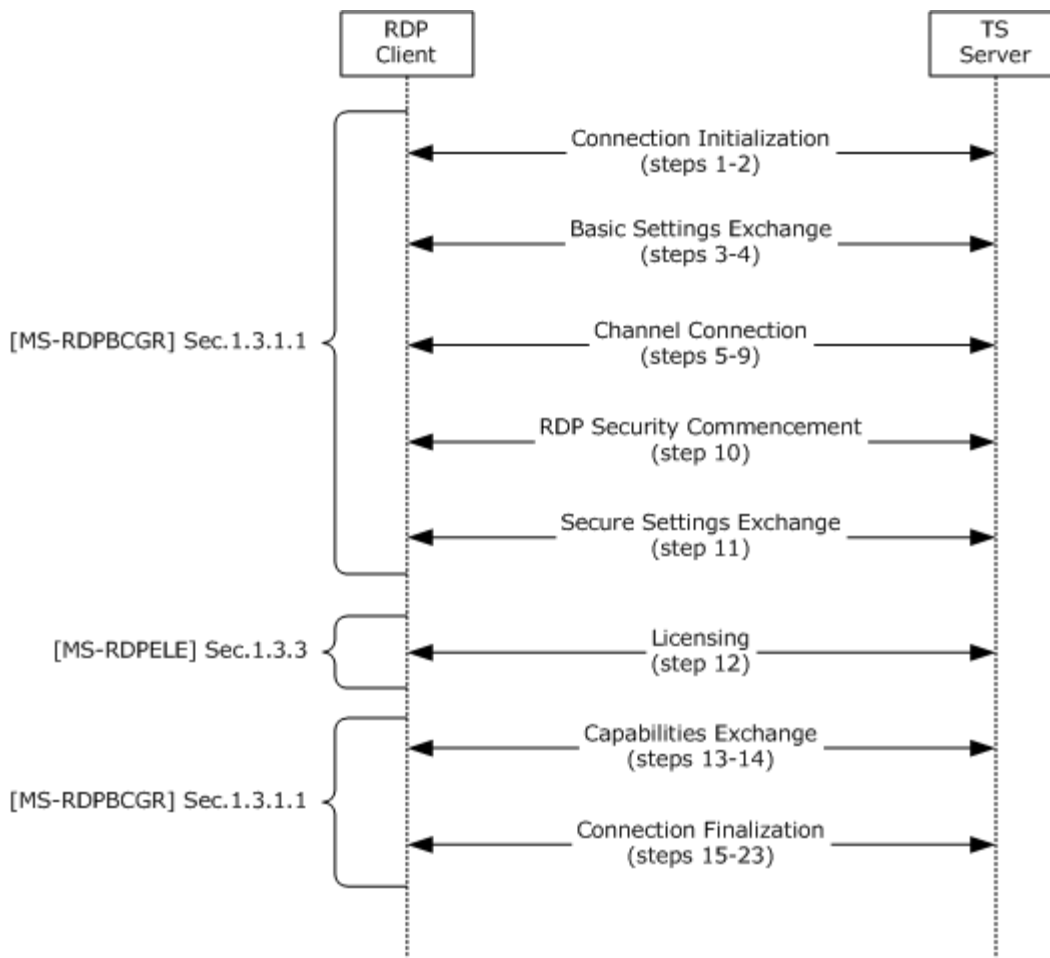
RDP Client

TS Server

Connection Initialization (steps 1-2)

Basic Settings Exchange (steps 3-4)

[MS-RDPBCGR] Sec.1.3.1.1

Channel Connection (steps 5-9)

RDP Security Commencement (step 10)

Secure Settings Exchange (step 11)

[MS-RDPELE] Sec.1.3.3

Licensing (step 12)

Capabilities Exchange (steps 13-14)

[MS-RDPBCGR] Sec.1.3.1.1

Connection Finalization (steps 15-23)